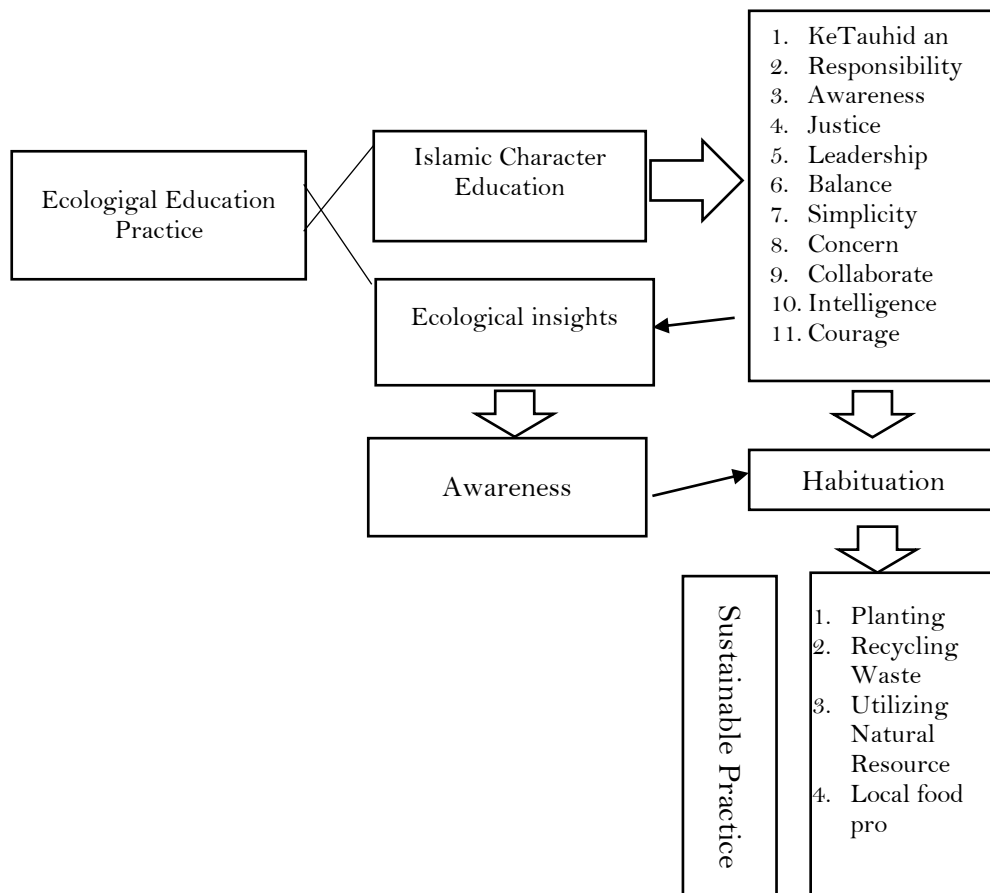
Ecologigal Education Practice

Islamic Character Education

1. KeTauhid an
2. Responsibility
3. Awareness
4. Justice
5. Leadership
6. Balance
7. Simplicity
8. Concern
9. Collaborate
10. Intelligence
11. Courage

Ecological insights

Awareness

Habituation

Sustainable Practice

1. Planting
2. Recycling Waste
3. Utilizing Natural Resource
4. Local food pro